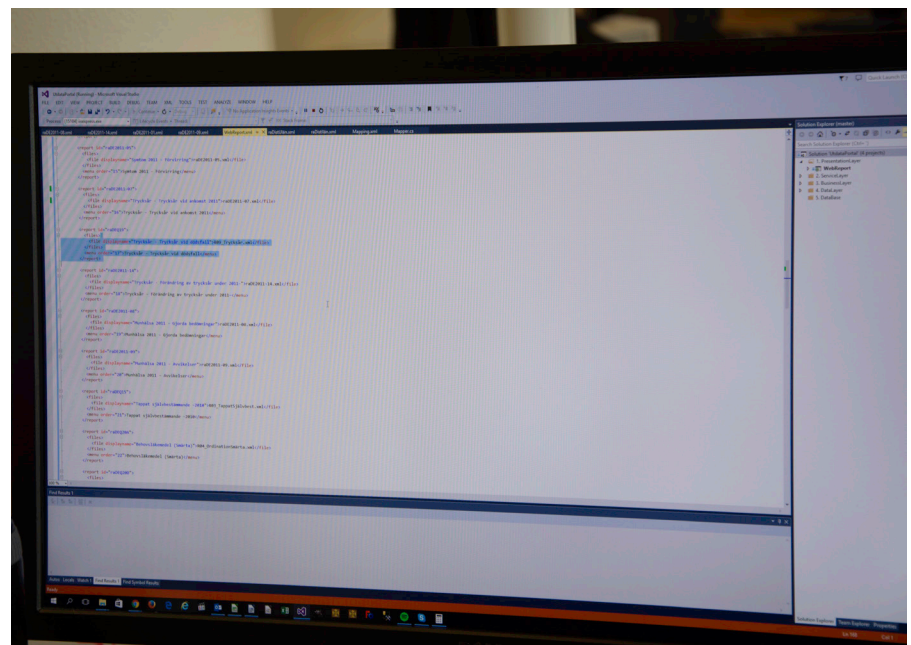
Microsoft Visual Studio

FILE EDIT VIEW PROJECT BUILD DEBUG TEAM SQL TOOLS TEST ANALYZE WINDOW HELP

WebReport.xml

Mapping.xml

Mapper.cs

<report id="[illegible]">
<Files>
<File displayName="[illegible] 2011 - Fortsättning">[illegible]</File>
</Files>
<menu order="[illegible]">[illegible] 2011 - Fortsättning</menu>
</report>

<report id="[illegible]">
<Files>
<File displayName="Trygghet - Trygghet vid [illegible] 2011">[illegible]</File>
</Files>
<menu order="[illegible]">Trygghet - Trygghet vid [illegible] 2011</menu>
</report>

<report id="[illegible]">
<Files>
<File displayName="Trygghet - Trygghet vid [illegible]">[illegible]</File>
</Files>
<menu order="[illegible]">Trygghet - Trygghet vid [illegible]</menu>
</report>

<report id="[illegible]">
<Files>
<File displayName="Trygghet - Förändring av Trygghet under 2011">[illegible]</File>
</Files>
<menu order="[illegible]">Trygghet - Förändring av Trygghet under 2011</menu>
</report>

<report id="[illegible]">
<Files>
<File displayName="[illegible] 2011 - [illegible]">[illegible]</File>
</Files>
<menu order="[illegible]">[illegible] 2011 - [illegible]</menu>
</report>

<report id="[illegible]">
<Files>
<File displayName="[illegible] 2011 - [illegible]">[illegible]</File>
</Files>
<menu order="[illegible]">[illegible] 2011 - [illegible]</menu>
</report>

<report id="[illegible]">
<Files>
<File displayName="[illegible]">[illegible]</File>
</Files>
<menu order="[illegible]">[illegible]</menu>
</report>

<report id="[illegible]">
<Files>
<File displayName="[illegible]">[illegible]</File>
</Files>
<menu order="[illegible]">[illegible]</menu>
</report>

<report id="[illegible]">
<Files>

Find Results 1

Autos Locals Watch 1 Find Results 1 Find Symbol Results

Ready

Solution Explorer

Search Solution Explorer (Ctrl+ü)

Solution '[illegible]' (6 projects)
1. PresentationLayer
WebReport
2. ServiceLayer
3. BusinessLayer
4. DataLayer
5. DataBase

Solution Explorer Team Explorer Properties

Ln 168 Col 1